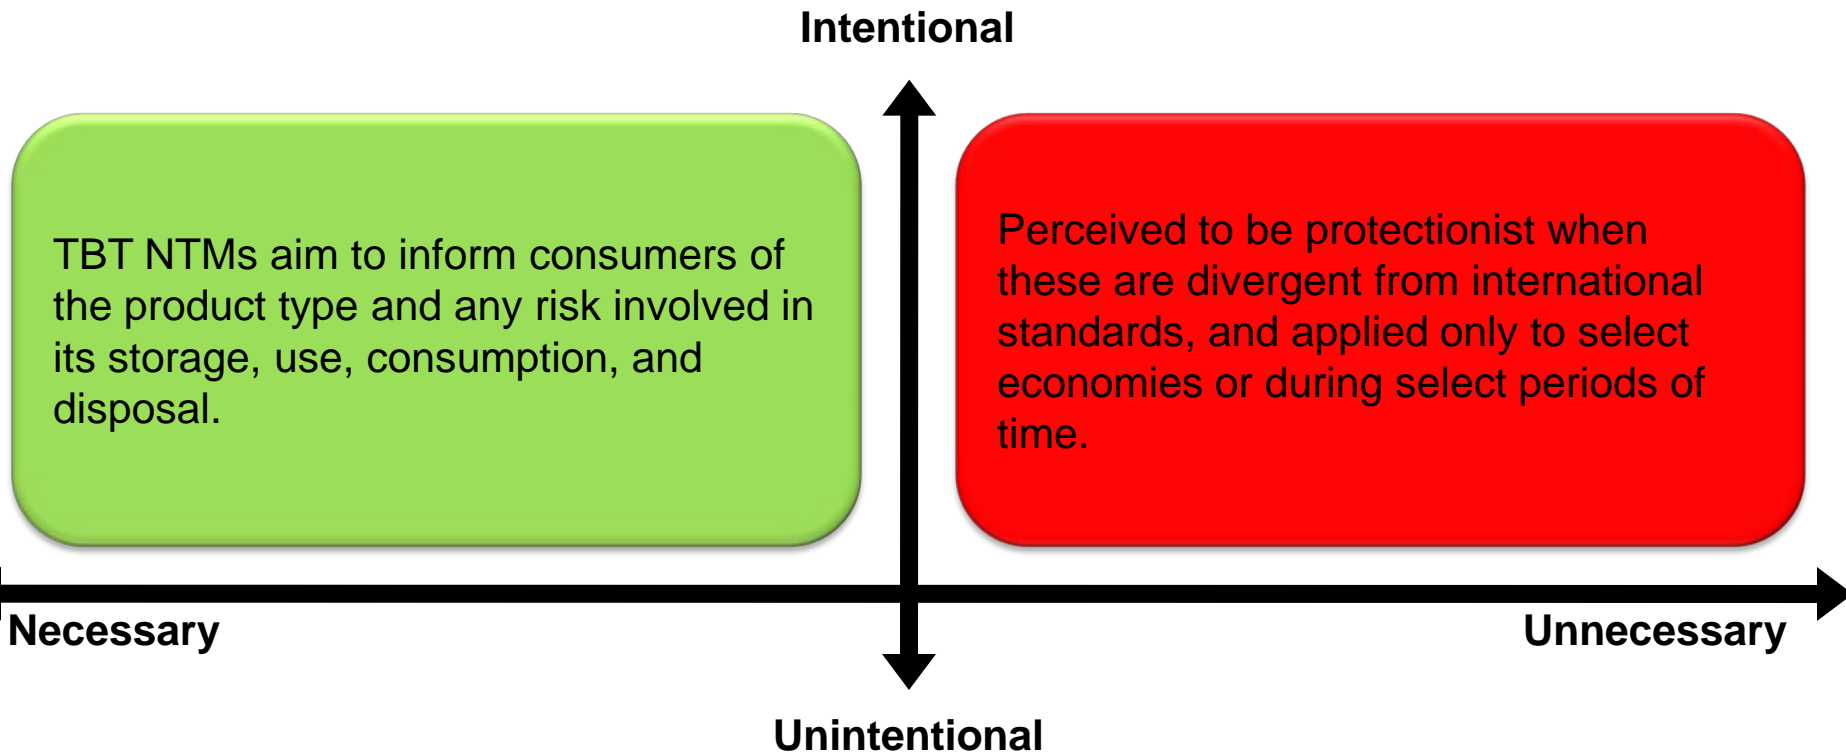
Intentional

TBT NTMs aim to inform consumers of the product type and any risk involved in its storage, use, consumption, and disposal.

Perceived to be protectionist when these are divergent from international standards, and applied only to select economies or during select periods of time.

Necessary

Unnecessary

Unintentional